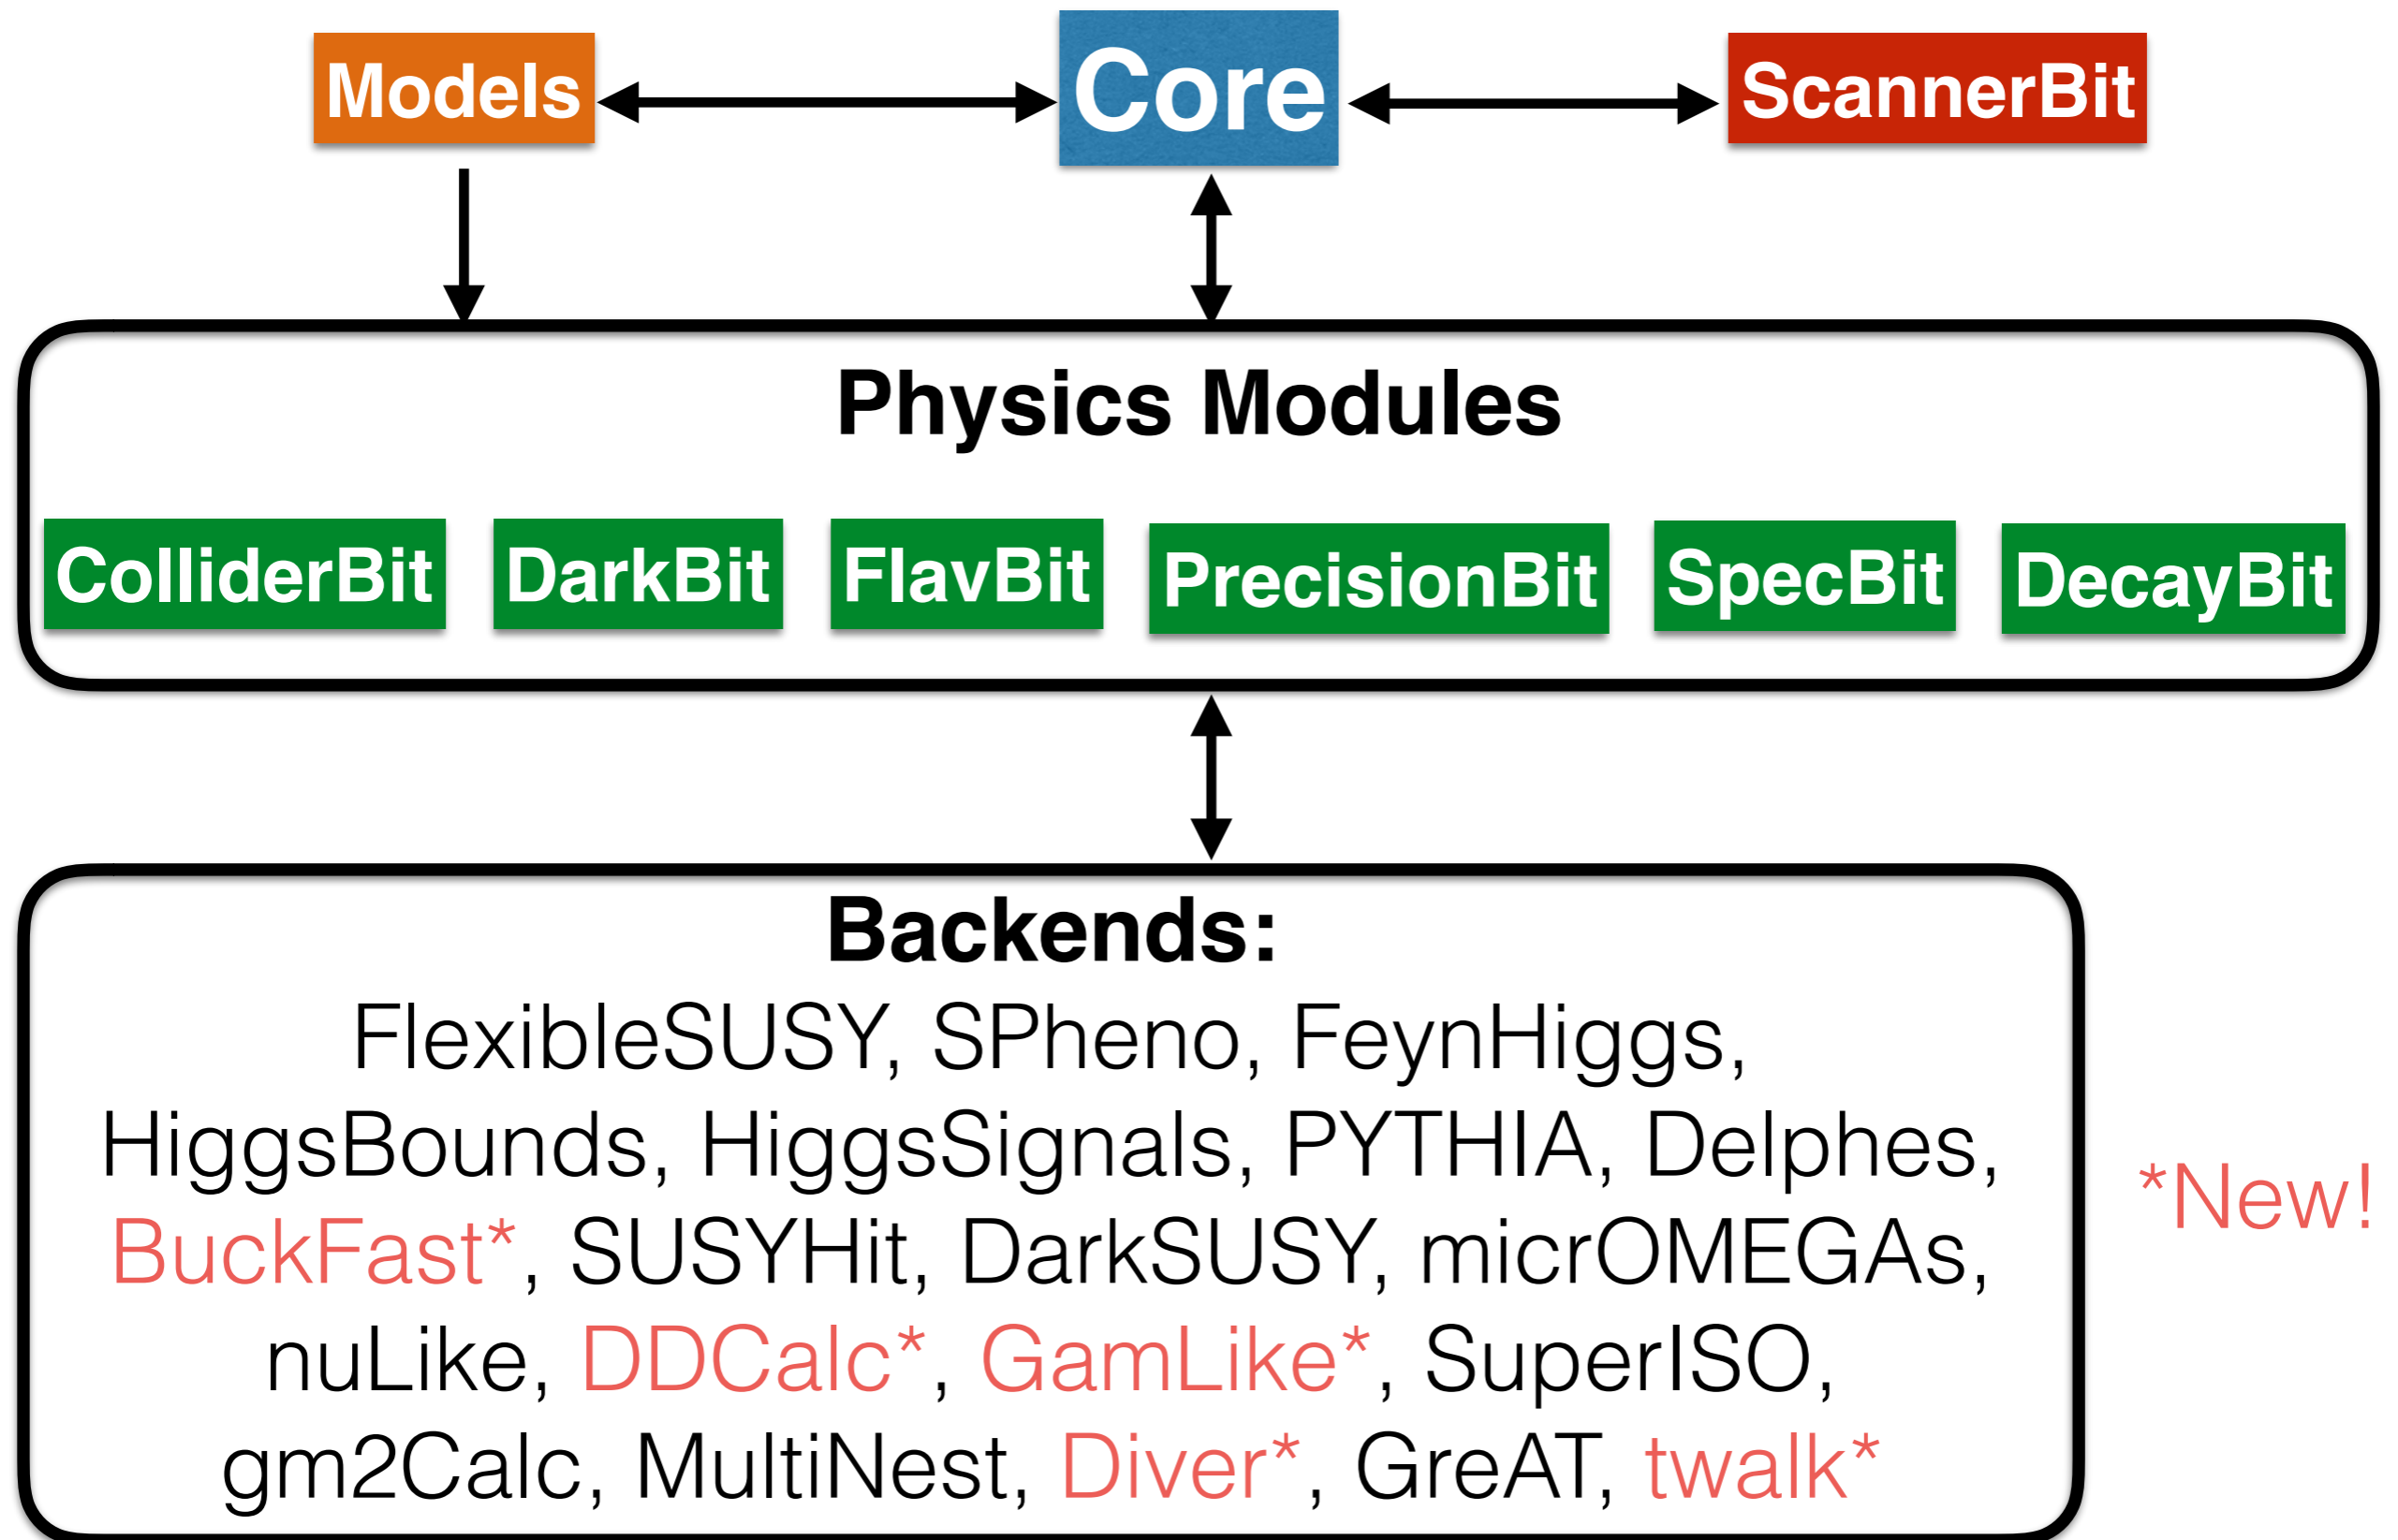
Models

Core

ScannerBit

Physics Modules

ColliderBit DarkBit FlavBit PrecisionBit SpecBit DecayBit

Backends:

FlexibleSUSY, SPheno, FeynHiggs, HiggsBounds, HiggsSignals, PYTHIA, Delphes, BuckFast*, SUSYHit, DarkSUSY, micrOMEGAs, nuLike, DDCalc*, GamLike*, SuperISO, gm2Calc, MultiNest, Diver*, GreAT, twalk*

*New!